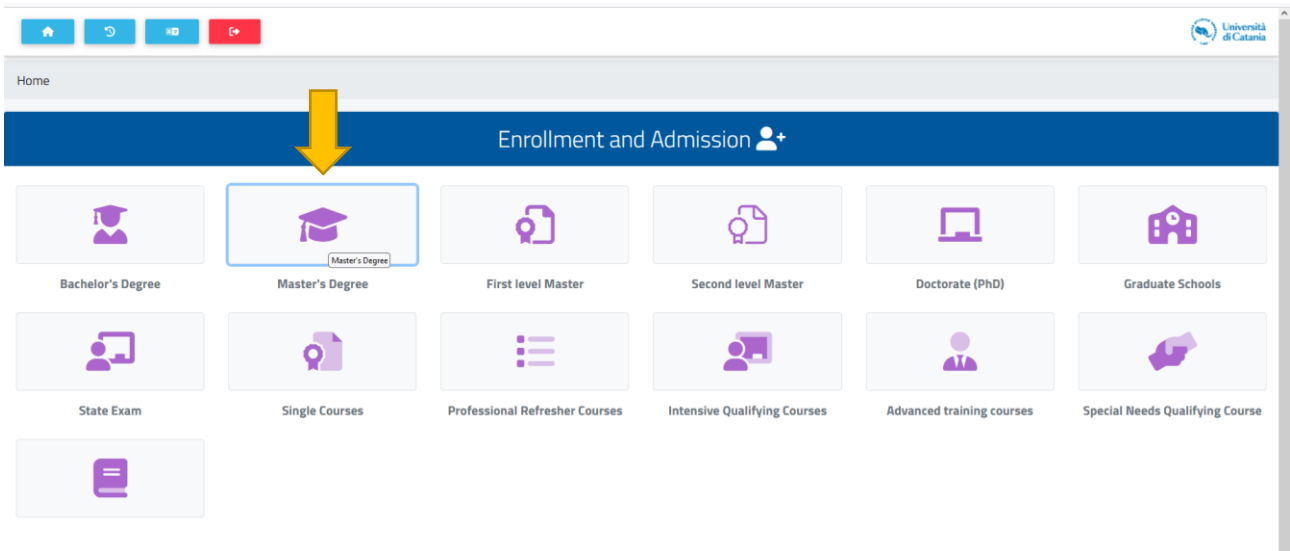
Università di Catania

Home

Enrollment and Admission

Master's Degree

Bachelor's Degree

Master's Degree

First level Master

Second level Master

Doctorate (PhD)

Graduate Schools

State Exam

Single Courses

Professional Refresher Courses

Intensive Qualifying Courses

Advanced training courses

Special Needs Qualifying Course